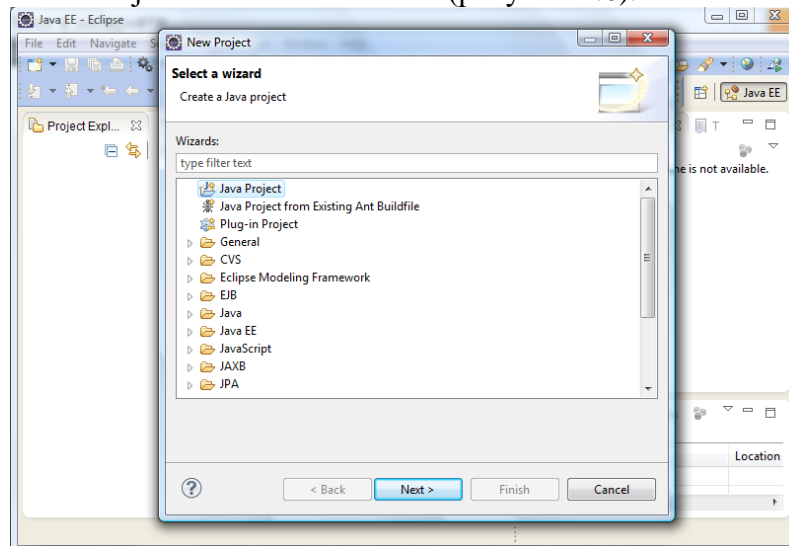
Java EE - Eclipse

File Edit Navigate S

Project Expl...

Java EE

T

ne is not available.

Location

New Project

Select a wizard

Create a Java project

Wizards:

type filter text

Java Project
Java Project from Existing Ant Buildfile
Plug-in Project
General
CVS
Eclipse Modeling Framework
EJB
Java
Java EE
JavaScript
JAXB
JPA

?

< Back
Next >
Finish
Cancel